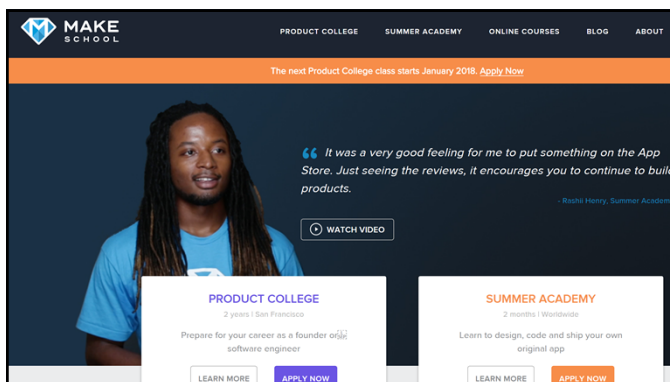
MAKE SCHOOL

PRODUCT COLLEGE SUMMER ACADEMY ONLINE COURSES BLOG ABOUT

The next Product College class starts January 2018. Apply Now

“ It was a very good feeling for me to put something on the App Store. Just seeing the reviews, it encourages you to continue to buil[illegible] products.

- Rashil Henry, Summer Academ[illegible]

WATCH VIDEO

PRODUCT COLLEGE
2 years | San Francisco
Prepare for your career as a founder or software engineer
LEARN MORE APPLY NOW

SUMMER ACADEMY
2 months | Worldwide
Learn to design, code and ship your own original app
LEARN MORE APPLY NOW